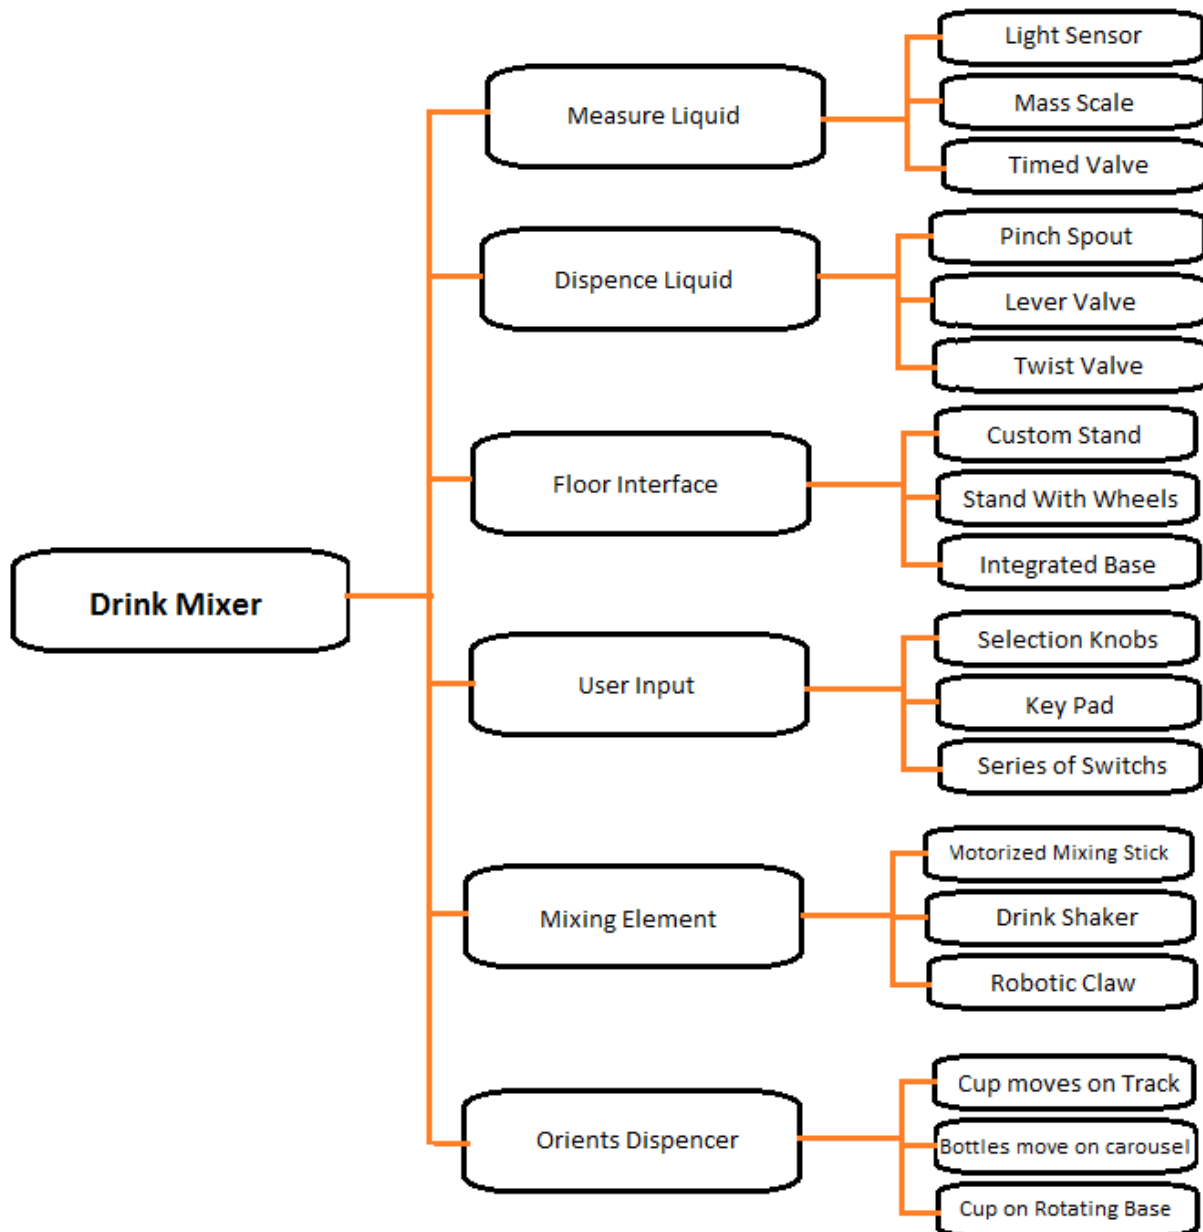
Drink Mixer

Measure Liquid
Light Sensor
Mass Scale
Timed Valve

Dispence Liquid
Pinch Spout
Lever Valve
Twist Valve

Floor Interface
Custom Stand
Stand With Wheels
Integrated Base

User Input
Selection Knobs
Key Pad
Series of Switchs

Mixing Element
Motorized Mixing Stick
Drink Shaker
Robotic Claw

Orients Dispencer
Cup moves on Track
Bottles move on carousel
Cup on Rotating Base